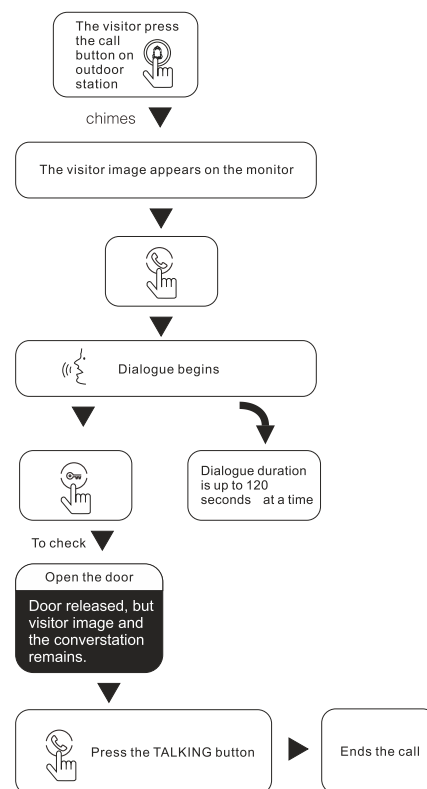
The visitor press the call button on outdoor station

chimes

The visitor image appears on the monitor

Dialogue begins

Dialogue duration is up to 120 seconds at a time

To check

Open the door

Door released, but visitor image and the converstation remains.

Press the TALKING button

Ends the call